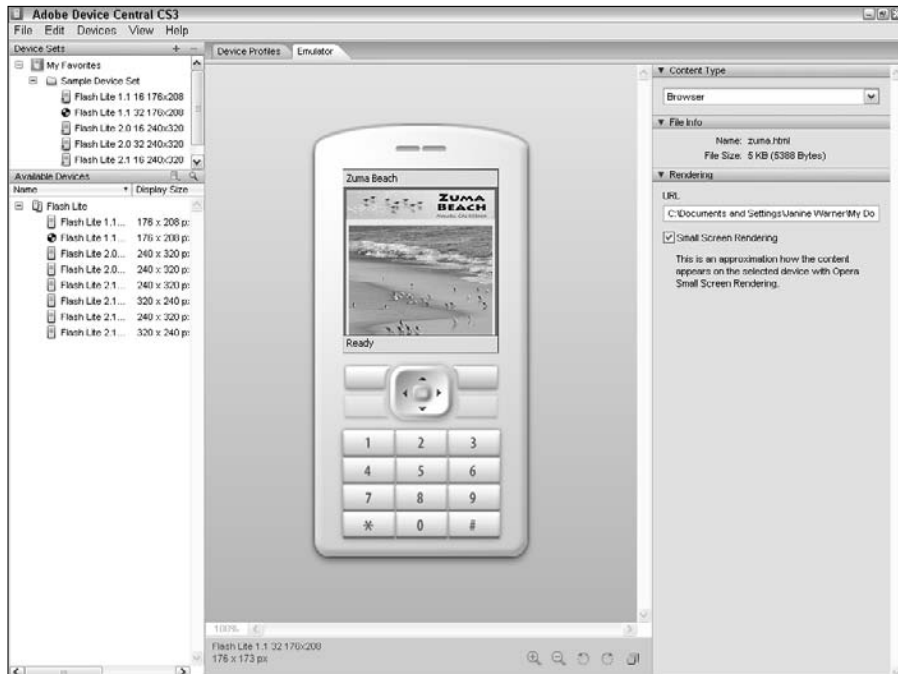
Adobe Device Central CS3

File Edit Devices View Help

Device Sets

My Favorites
Sample Device Set
Flash Lite 1.1 16 176x208
Flash Lite 1.1 32 176x208
Flash Lite 2.0 16 240x320
Flash Lite 2.0 32 240x320
Flash Lite 2.1 16 240x320

Available Devices

| Name | Display Size |
|---|---|
| Flash Lite | |
| Flash Lite 1.1... | 176 x 208 p: |
| Flash Lite 1.1... | 176 x 208 p: |
| Flash Lite 2.0... | 240 x 320 p: |
| Flash Lite 2.0... | 240 x 320 p: |
| Flash Lite 2.1... | 240 x 320 p: |
| Flash Lite 2.1... | 320 x 240 p: |
| Flash Lite 2.1... | 240 x 320 p: |
| Flash Lite 2.1... | 320 x 240 p: |

Device Profiles Emulator

Zuma Beach

ZUMA BEACH

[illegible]

Ready

1 2 3
4 5 6
7 8 9
* 0 #

100%

Flash Lite 1.1 32 176x208
176 x 173 px

▼ Content Type

Browser

▼ File Info

Name: zuma.html
File Size: 5 KB (5388 Bytes)

▼ Rendering

URL

C:\Documents and Settings\Janine Warner\My Do

Small Screen Rendering

This is an approximation how the content appears on the selected device with Opera Small Screen Rendering.